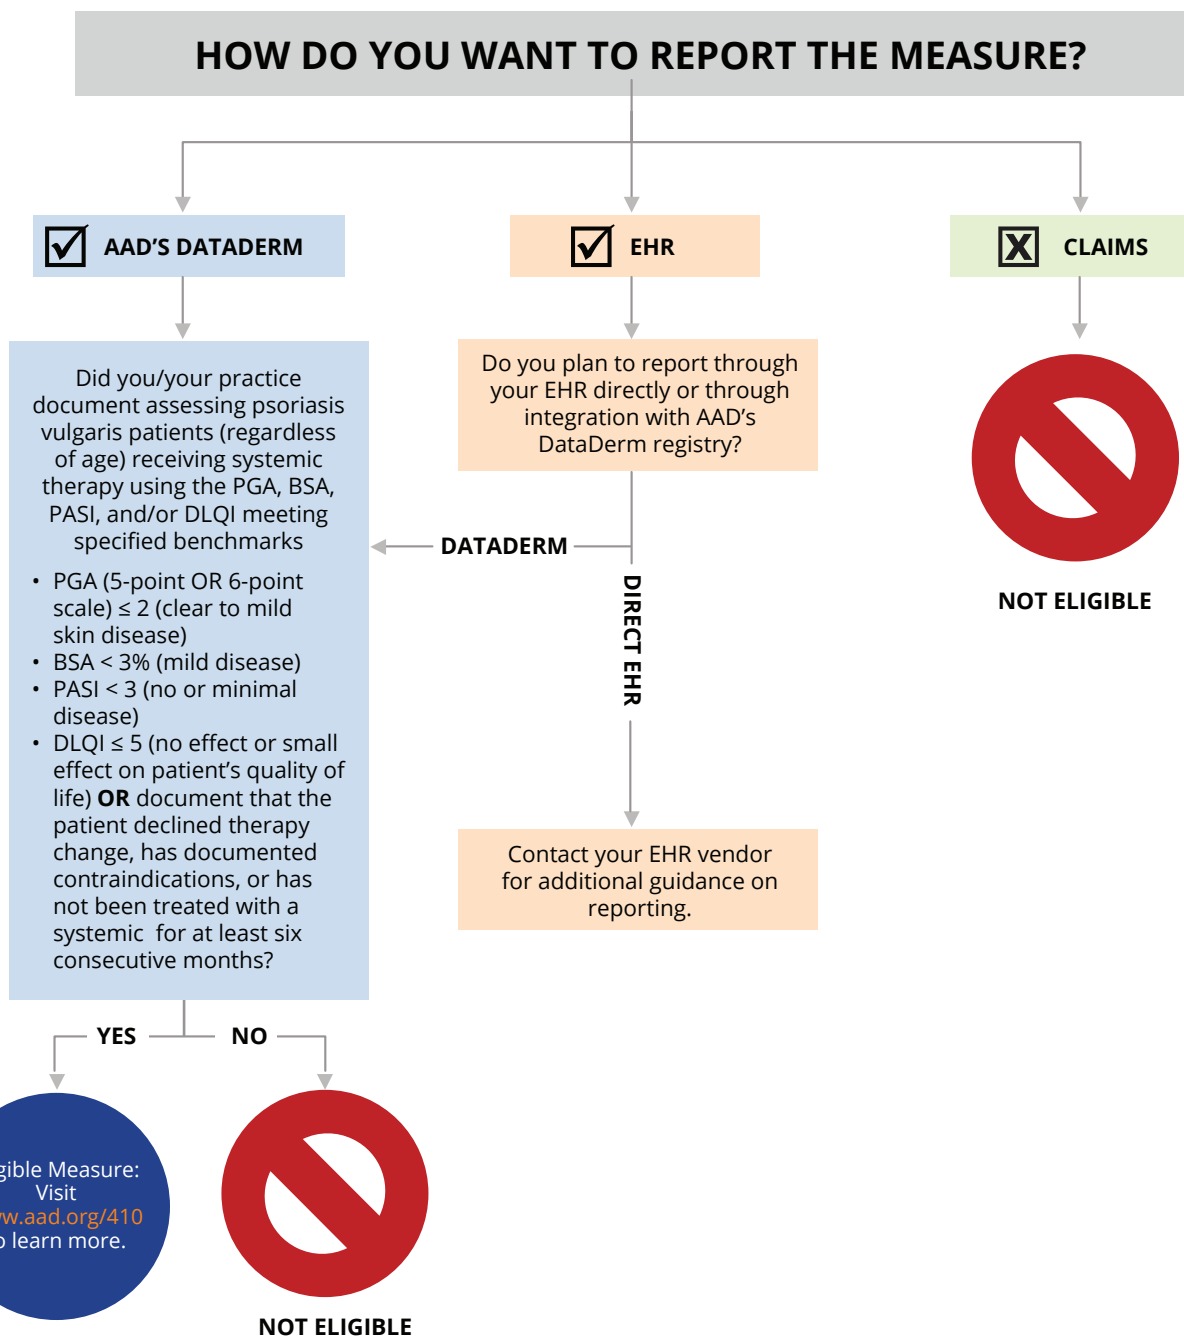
HOW DO YOU WANT TO REPORT THE MEASURE?

AAD'S DATADERM

EHR

CLAIMS

Did you/your practice document assessing psoriasis vulgaris patients (regardless of age) receiving systemic therapy using the PGA, BSA, PASI, and/or DLQI meeting specified benchmarks

- PGA (5-point OR 6-point scale) ≤ 2 (clear to mild skin disease)
- BSA < 3% (mild disease)
- PASI < 3 (no or minimal disease)
- DLQI ≤ 5 (no effect or small effect on patient's quality of life) **OR** document that the patient declined therapy change, has documented contraindications, or has not been treated with a systemic for at least six consecutive months?

Do you plan to report through your EHR directly or through integration with AAD's DataDerm registry?

DATADERM

DIRECT EHR

Contact your EHR vendor for additional guidance on reporting.

NOT ELIGIBLE

YES

NO

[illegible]gible Measure: Visit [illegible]w.aad.org/410 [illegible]o learn more.

NOT ELIGIBLE